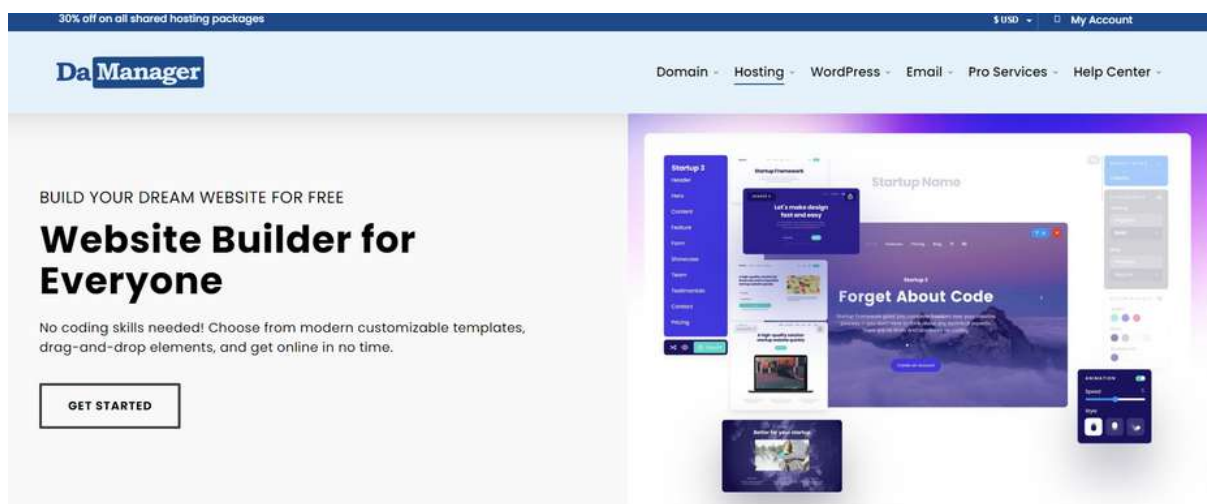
30% off on all shared hosting packages

$ USD

My Account

Da Manager

Domain Hosting WordPress Email Pro Services Help Center

BUILD YOUR DREAM WEBSITE FOR FREE

Website Builder for Everyone

No coding skills needed! Choose from modern customizable templates, drag-and-drop elements, and get online in no time.

GET STARTED

Startup 3
Header
Hero
Content
Feature
Form
Showcase
Team
Testimonials
Contact
Pricing

Startup Framework

Let's make design fast and easy

Startup Name

Startup 3

Forget About Code

Animation

Speed

Style

Better for your startup

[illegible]